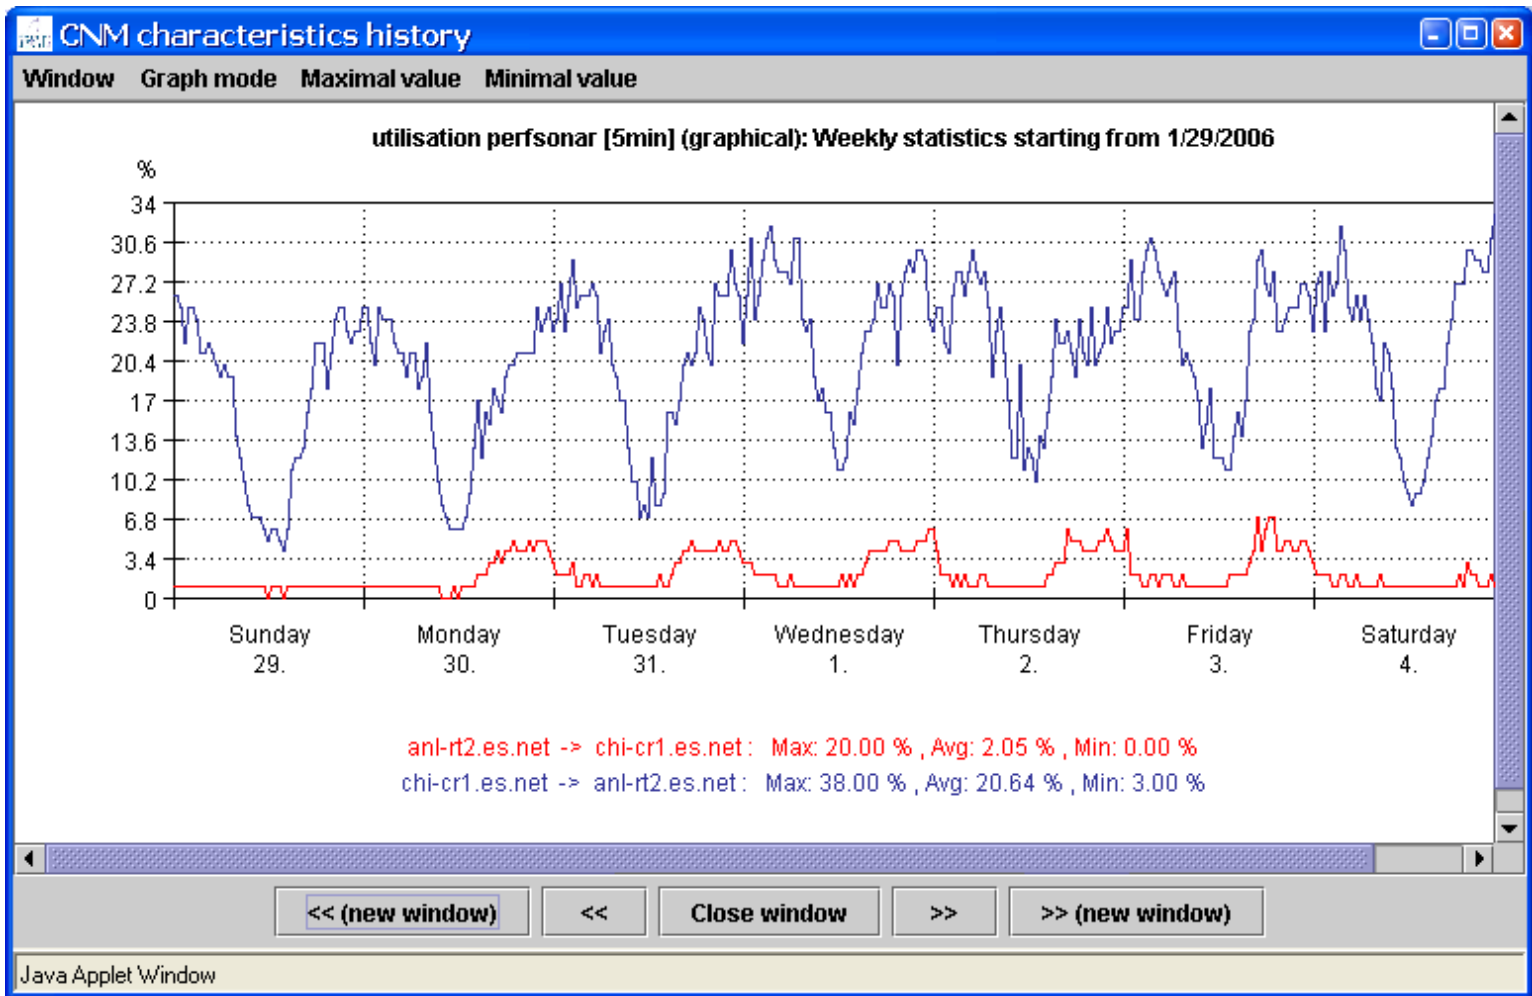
CNM characteristics history

Window Graph mode Maximal value Minimal value

utilisation perfsonar [5min] (graphical): Weekly statistics starting from 1/29/2006

%
34
30.6
27.2
23.8
20.4
17
13.6
10.2
6.8
3.4
0

Sunday 29.
Monday 30.
Tuesday 31.
Wednesday 1.
Thursday 2.
Friday 3.
Saturday 4.

anl-rt2.es.net -> chi-cr1.es.net : Max: 20.00 % , Avg: 2.05 % , Min: 0.00 %
chi-cr1.es.net -> anl-rt2.es.net : Max: 38.00 % , Avg: 20.64 % , Min: 3.00 %

<< (new window) << Close window >> >> (new window)

Java Applet Window